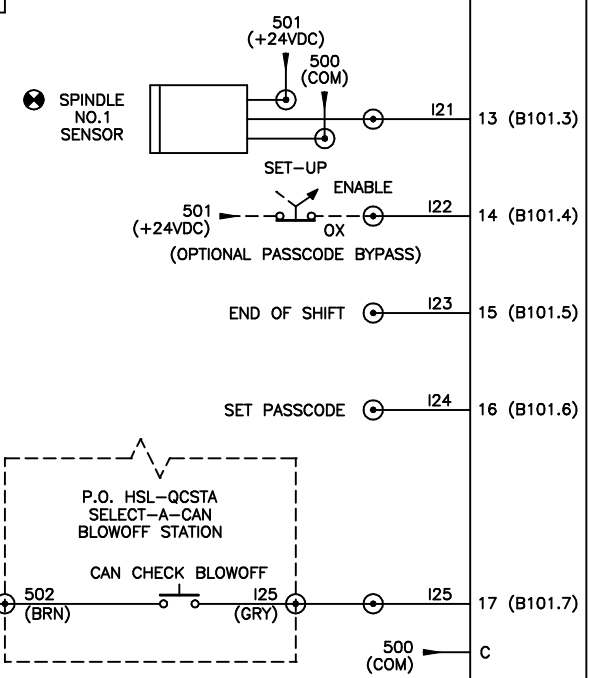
501
(+24VDC)
500
(COM)

SPINDLE
NO.1
SENSOR

I21
13 (B101.3)

SET-UP
ENABLE
501
(+24VDC)
OX
I22
14 (B101.4)
(OPTIONAL PASSCODE BYPASS)

END OF SHIFT
I23
15 (B101.5)

SET PASSCODE
I24
16 (B101.6)

P.O. HSL-QCSTA
SELECT-A-CAN
BLOWOFF STATION

CAN CHECK BLOWOFF
502
(BRN)
I25
(GRY)
I25
17 (B101.7)

500
(COM)
C